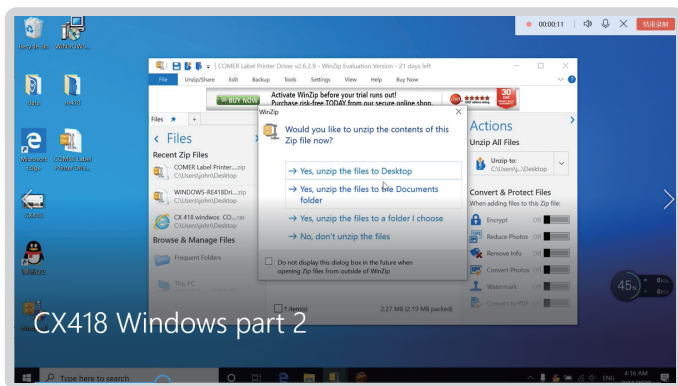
00:00:11
结束录制

Recycle Bin
WINZIP64

data
vc432

Microsoft Edge
COMER Label Printer Drive...

cx418

COMER Label Printer Driver v2.6.2.9 - WinZip Evaluation Version - 21 days left

File Unzip/Share Edit Backup Tools Settings View Help Buy Now

BUY NOW
Activate WinZip before your trial runs out!
Purchase risk-free TODAY from our secure online shop.
30 DAY

Files

Files

Recent Zip Files

COMER Label Printer ....zip
C:\Users\john\Desktop

WINDOWS-RE418Dri....zip
C:\Users\john\Desktop

CX 418 windows CO....rar
C:\Users\john\Desktop

Browse & Manage Files

Frequent Folders

This PC

WinZip

Would you like to unzip the contents of this Zip file now?

→ Yes, unzip the files to Desktop
→ Yes, unzip the files to the Documents folder
→ Yes, unzip the files to a folder I choose
→ No, don't unzip the files

Do not display this dialog box in the future when opening Zip files from outside of WinZip

1 item(s)
2.27 MB (2.19 MB packed)

Actions

Unzip All Files

Unzip to:
C:\Users\...\Desktop

Convert & Protect Files
When adding files to this Zip file:

Encrypt Off
Reduce Photos Off
Remove Info Off
Convert Photos Off
Watermark Off
Convert to PDF Off

45%

CX418 Windows part 2

Type here to search

4:16 AM
ENG